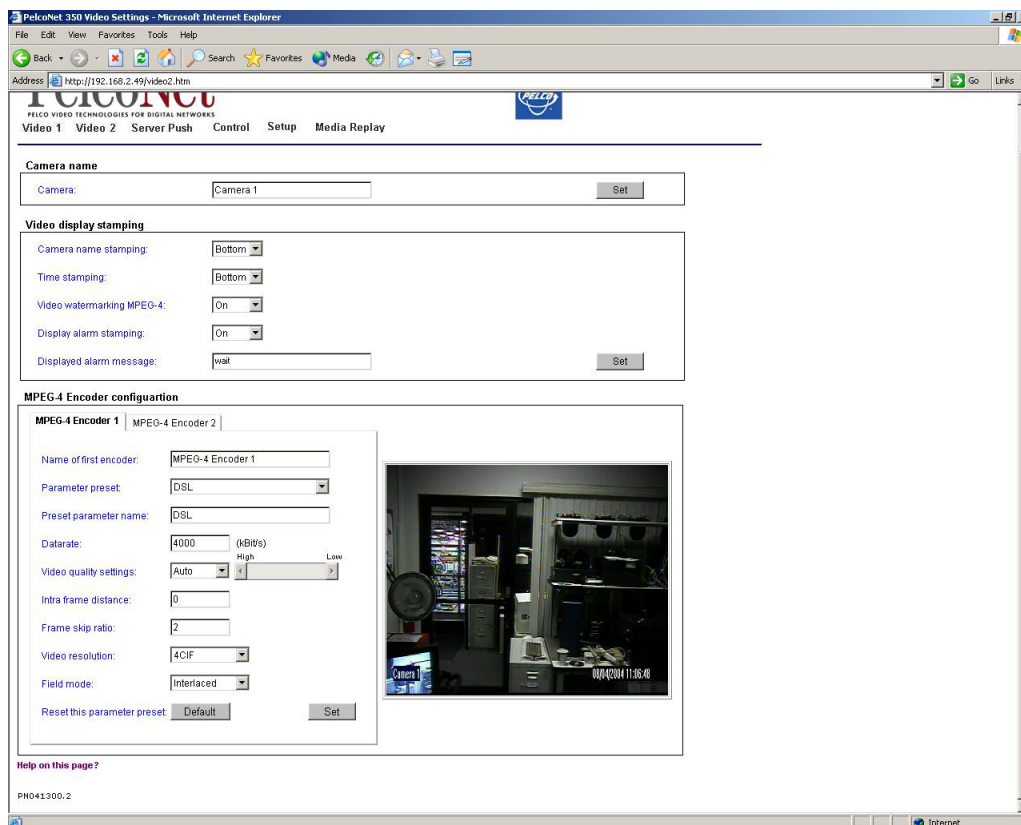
PelcoNet 350 Video Settings - Microsoft Internet Explorer

File Edit View Favorites Tools Help

Back Search Favorites Media

Address http://192.168.2.49/video2.htm Go Links

PelcoNet
PELCO VIDEO TECHNOLOGIES FOR DIGITAL NETWORKS

PELCO

Video 1 Video 2 Server Push Control Setup Media Replay

Camera name

Camera: Camera 1 Set

Video display stamping

Camera name stamping: Bottom

Time stamping: Bottom

Video watermarking MPEG-4: On

Display alarm stamping: On

Displayed alarm message: wait Set

MPEG-4 Encoder configuartion

MPEG-4 Encoder 1 MPEG-4 Encoder 2

Name of first encoder: MPEG-4 Encoder 1

Parameter preset: DSL

Preset parameter name: DSL

Datarate: 4000 (kBit/s)

Video quality settings: Auto High Low

Intra frame distance: 0

Frame skip ratio: 2

Video resolution: 4CIF

Field mode: Interlaced

Reset this parameter preset: Default Set

Camera 1 08/04/2004 11:06:48

Help on this page?

PN041300.2

Internet